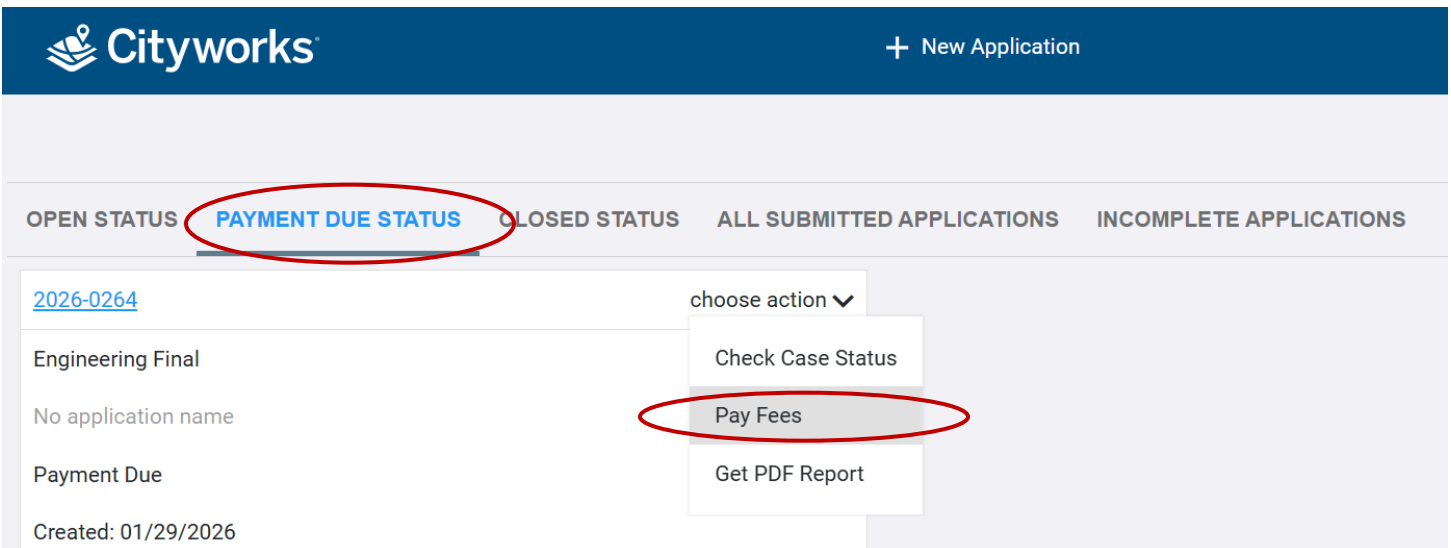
Cityworks

+ New Application

OPEN STATUS PAYMENT DUE STATUS CLOSED STATUS ALL SUBMITTED APPLICATIONS INCOMPLETE APPLICATIONS

2026-0264

choose action

Check Case Status

Pay Fees

Get PDF Report

Engineering Final

No application name

Payment Due

Created: 01/29/2026